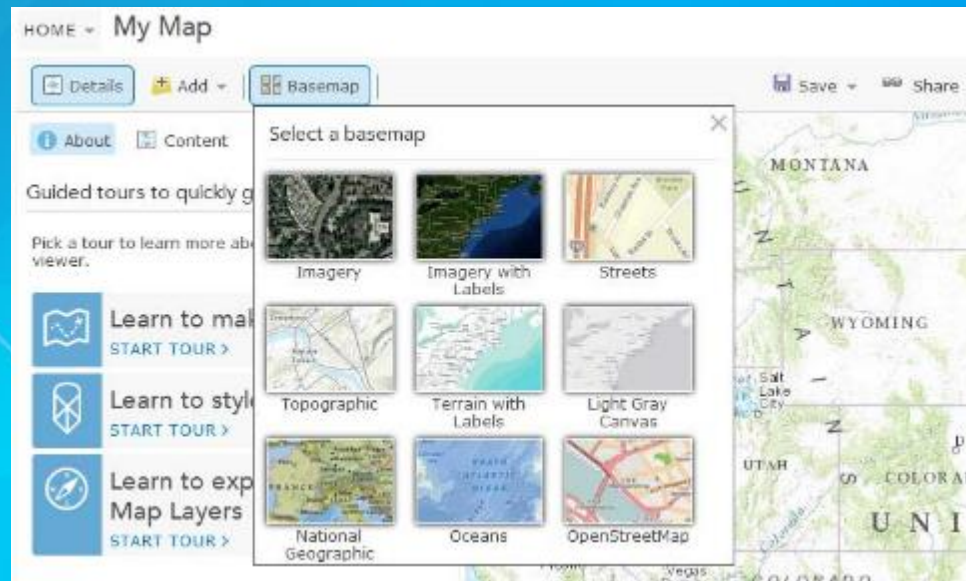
HOME My Map

Details Add Basemap Save Share

About Content

Guided tours to quickly g

Pick a tour to learn more ab viewer.

Learn to mak
START TOUR >

Learn to styl
START TOUR >

Learn to exp
Map Layers
START TOUR >

Select a basemap

Imagery
Imagery with Labels
Streets
Topographic
Terrain with Labels
Light Gray Canvas
National Geographic
Oceans
OpenStreetMap

MONTANA
WYOMING
Salt Lake City
UTAH
COLORA
U N I
Vegas